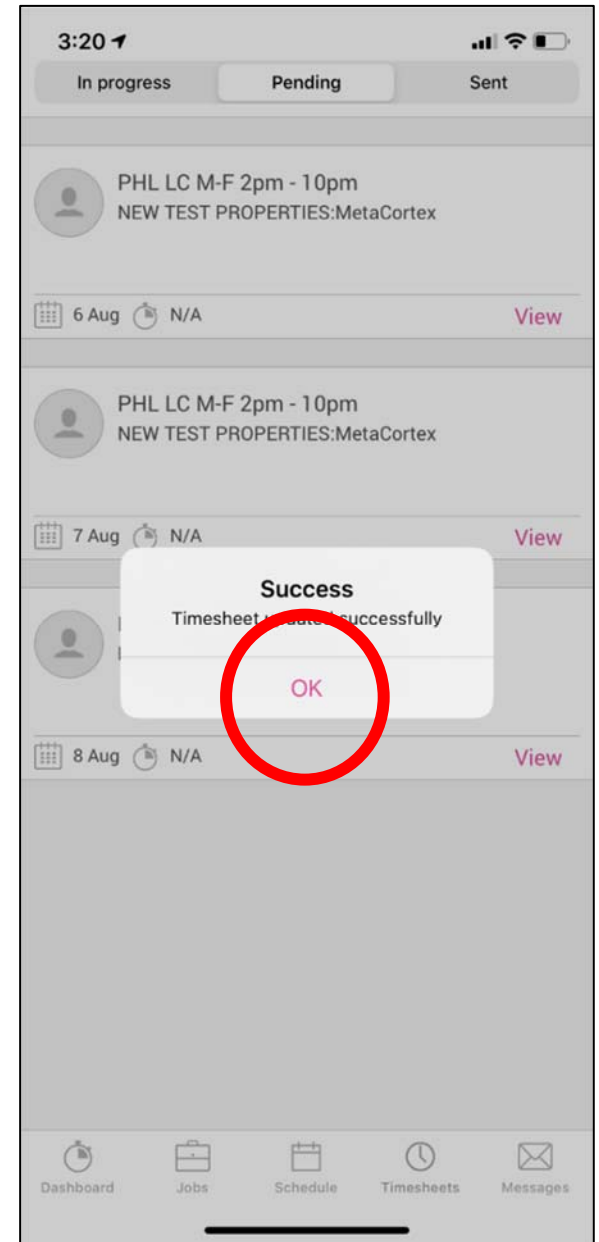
3:20

In progress | Pending | Sent

PHL LC M-F 2pm - 10pm
NEW TEST PROPERTIES:MetaCortex

6 Aug N/A View

PHL LC M-F 2pm - 10pm
NEW TEST PROPERTIES:MetaCortex

7 Aug N/A View

Success
Timesheet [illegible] successfully

OK

8 Aug N/A View

Dashboard Jobs Schedule Timesheets Messages